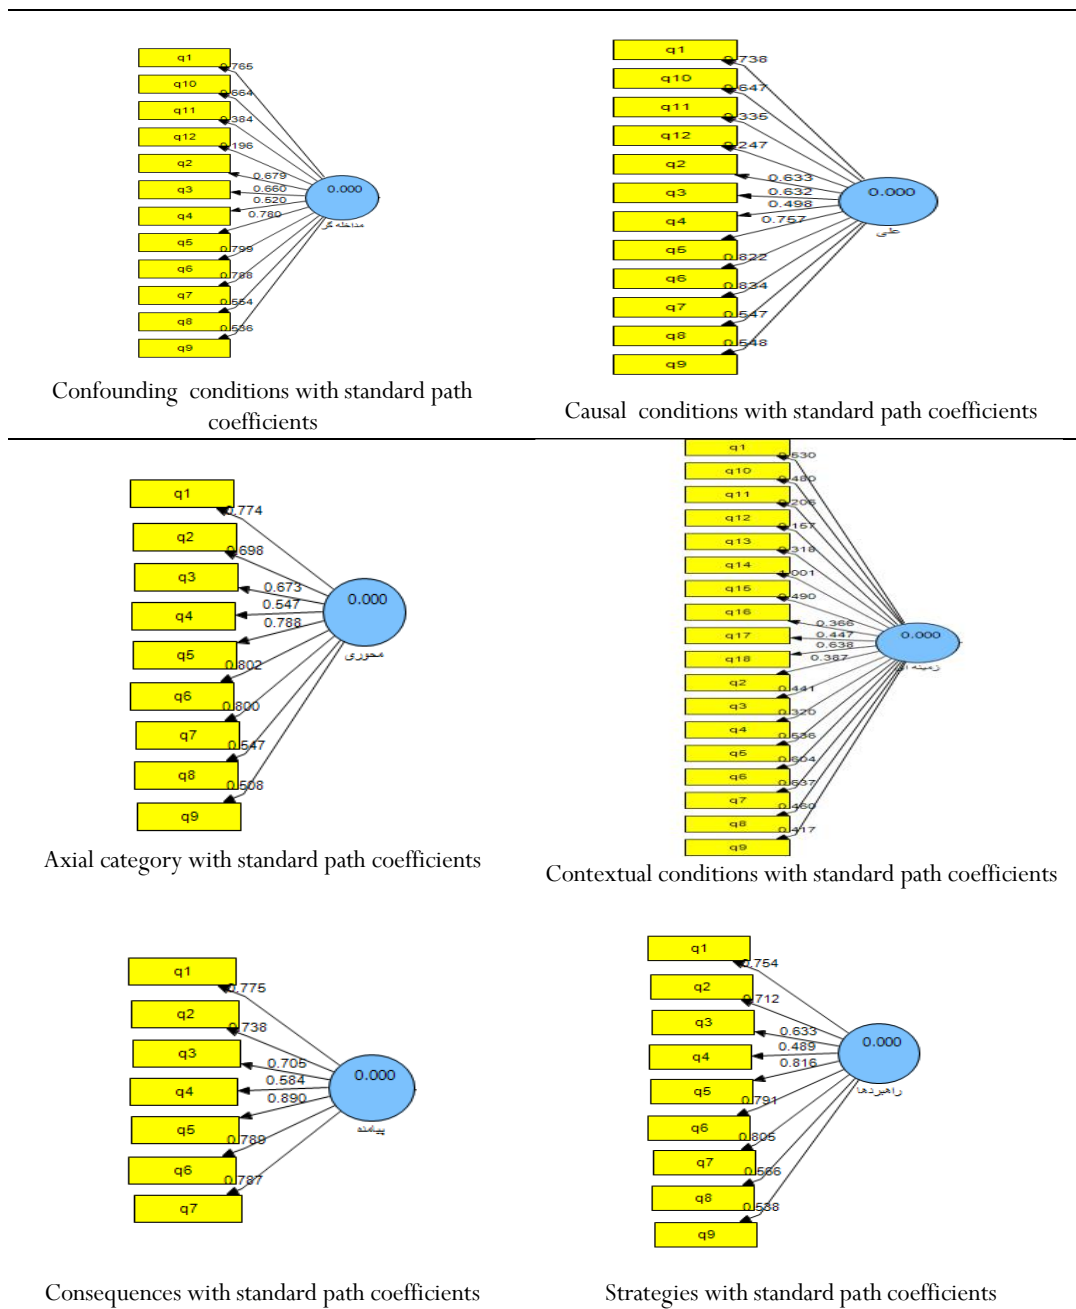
q1
q10
q11
q12
q2
q3
q4
q5
q6
q7
q8
q9
0.765
0.664
0.384
0.196
0.679
0.660
0.520
0.780
0.799
0.768
0.554
0.536
0.000
مداخله گر

Confounding conditions with standard path coefficients

q1
q10
q11
q12
q2
q3
q4
q5
q6
q7
q8
q9
0.738
0.647
0.335
0.247
0.633
0.632
0.498
0.757
0.822
0.834
0.547
0.548
0.000
علی

Causal conditions with standard path coefficients

q1
q2
q3
q4
q5
q6
q7
q8
q9
0.774
0.698
0.673
0.547
0.788
0.802
0.800
0.547
0.508
0.000
محوری

Axial category with standard path coefficients

q1
q10
q11
q12
q13
q14
q15
q16
q17
q18
q2
q3
q4
q5
q6
q7
q8
q9
0.530
0.480
0.206
0.157
0.318
0.001
0.490
0.366
0.447
0.638
0.367
0.441
0.326
0.536
0.604
0.537
0.460
0.417
0.000
زمینه ای

Contextual conditions with standard path coefficients

q1
q2
q3
q4
q5
q6
q7
0.775
0.738
0.705
0.584
0.890
0.789
0.787
0.000
پیامد

Consequences with standard path coefficients

q1
q2
q3
q4
q5
q6
q7
q8
q9
0.754
0.712
0.633
0.489
0.816
0.791
0.805
0.566
0.538
0.000
راهبردها

Strategies with standard path coefficients